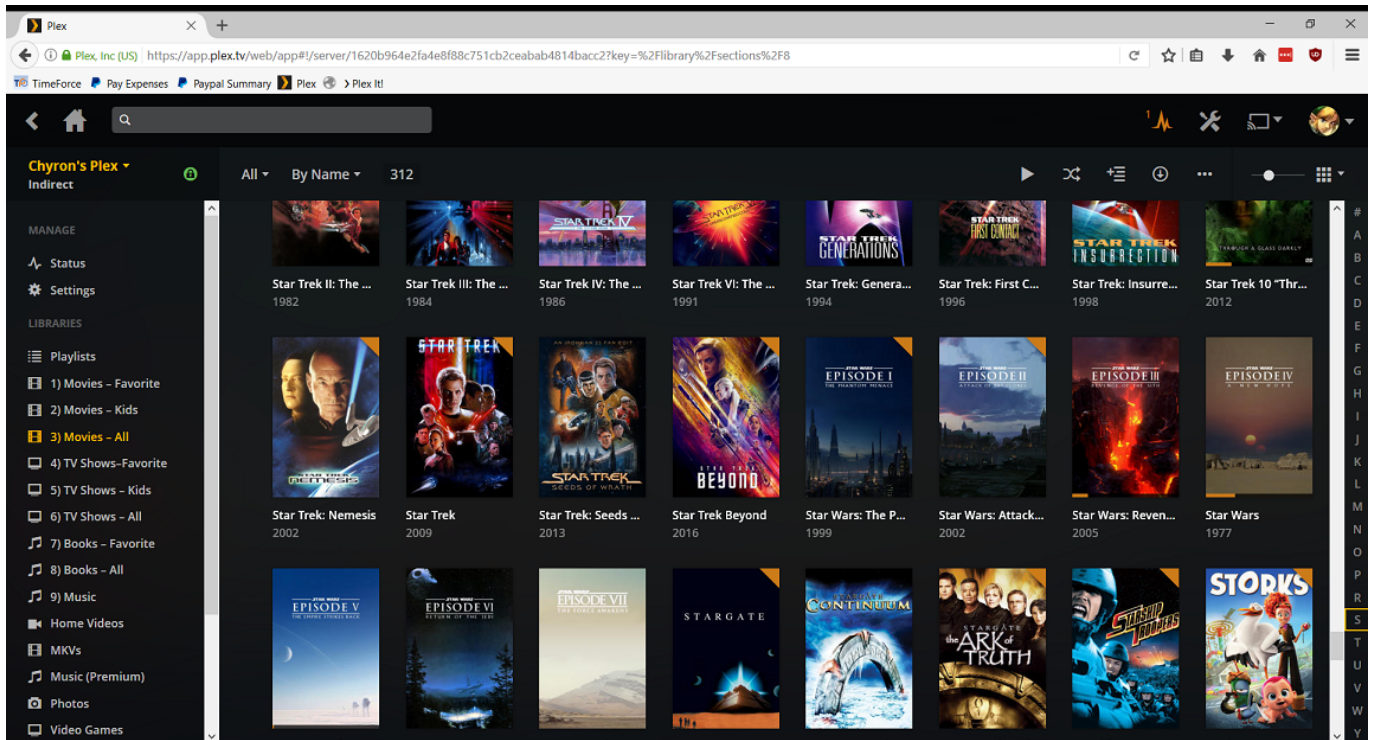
Plex

Plex, Inc (US) https://app.plex.tv/web/app#!/server/1620b964e2fa4e8f88c751cb2ceabab4814bacc2?key=%2Flibrary%2Fsections%2F8

TimeForce Pay Expenses Paypal Summary Plex Plex It!

Chyron's Plex
Indirect

All By Name 312

MANAGE
Status
Settings
LIBRARIES
Playlists
1) Movies - Favorite
2) Movies - Kids
3) Movies - All
4) TV Shows-Favorite
5) TV Shows - Kids
6) TV Shows - All
7) Books - Favorite
8) Books - All
9) Music
Home Videos
MKVs
Music (Premium)
Photos
Video Games

STAR TREK IV
STAR TREK GENERATIONS
STAR TREK FIRST CONTACT
STAR TREK INSURRECTION
THROUGH A GLASS DARKLY

Star Trek II: The ...
1982
Star Trek III: The ...
1984
Star Trek IV: The ...
1986
Star Trek VI: The ...
1991
Star Trek: Genera...
1994
Star Trek: First C...
1996
Star Trek: Insurre...
1998
Star Trek 10 "Thr...
2012

STAR TREK NEMESIS
STAR TREK
STAR TREK SEEDS OF WRATH
STAR TREK BEYOND
EPISODE I THE PHANTOM MENACE
EPISODE II ATTACK OF THE CLONES
EPISODE III REVENGE OF THE SITH
EPISODE IV A NEW HOPE

Star Trek: Nemesis
2002
Star Trek
2009
Star Trek: Seeds ...
2013
Star Trek Beyond
2016
Star Wars: The P...
1999
Star Wars: Attack...
2002
Star Wars: Reven...
2005
Star Wars
1977

EPISODE V THE EMPIRE STRIKES BACK
EPISODE VI RETURN OF THE JEDI
EPISODE VII THE FORCE AWAKENS
STARGATE
STARGATE CONTINUUM
STARGATE the ARK of TRUTH
STARSHIP TROOPERS
STORKS

# A B C D E F G H I J K L M N O P R S T U V W Y